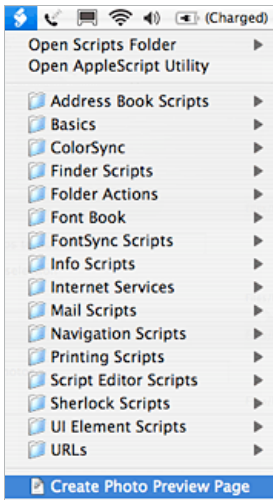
(Charged)

Open Scripts Folder
Open AppleScript Utility

Address Book Scripts
Basics
ColorSync
Finder Scripts
Folder Actions
Font Book
FontSync Scripts
Info Scripts
Internet Services
Mail Scripts
Navigation Scripts
Printing Scripts
Script Editor Scripts
Sherlock Scripts
UI Element Scripts
URLs

Create Photo Preview Page